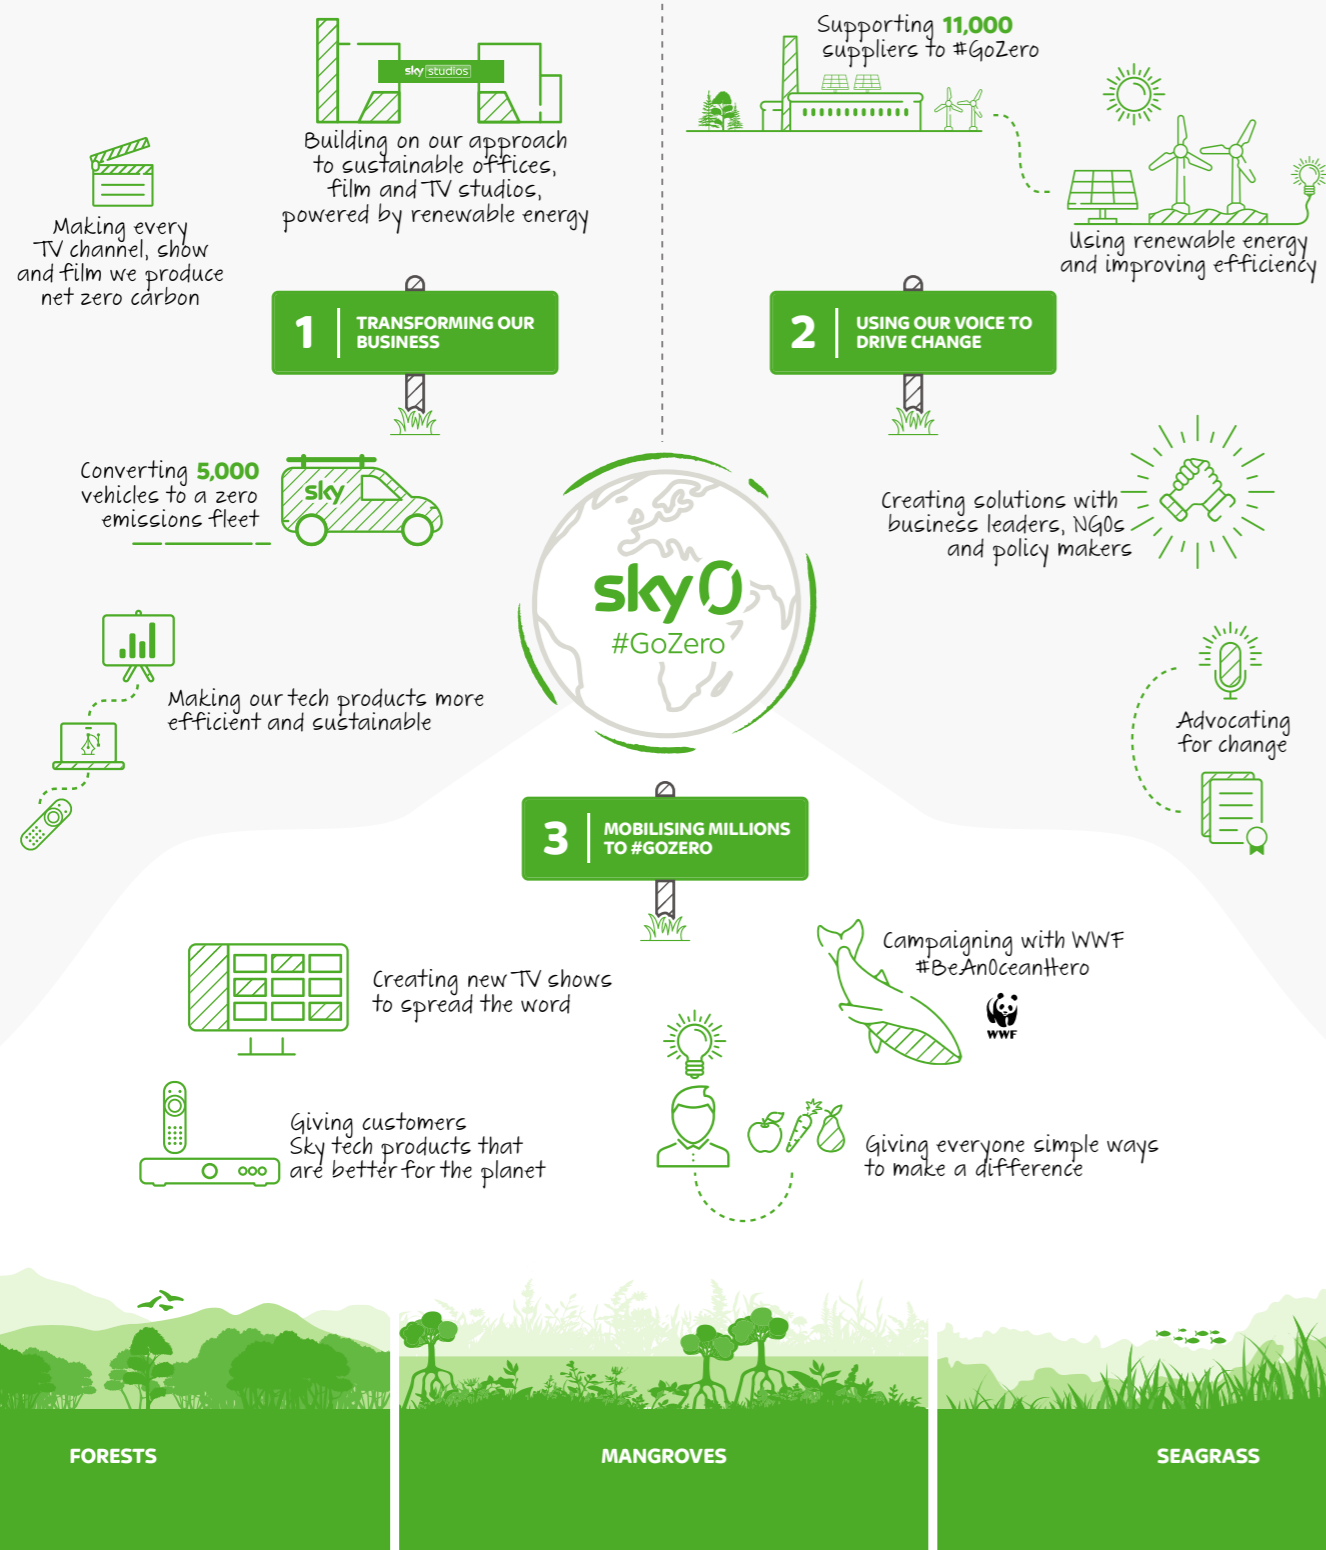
sky studios

Building on our approach to sustainable offices, film and TV studios, powered by renewable energy

Making every TV channel, show and film we produce net zero carbon

Supporting 11,000 suppliers to #GoZero

Using renewable energy and improving efficiency

1 TRANSFORMING OUR BUSINESS

2 USING OUR VOICE TO DRIVE CHANGE

Converting 5,000 vehicles to a zero emissions fleet

sky

Creating solutions with business leaders, NGOs and policy makers

sky 0 #GoZero

Making our tech products more efficient and sustainable

Advocating for change

3 MOBILISING MILLIONS TO #GOZERO

Campaigning with WWF #BeAnOceanHero

WWF

Creating new TV shows to spread the word

Giving customers Sky tech products that are better for the planet

Giving everyone simple ways to make a difference

FORESTS

MANGROVES

SEAGRASS